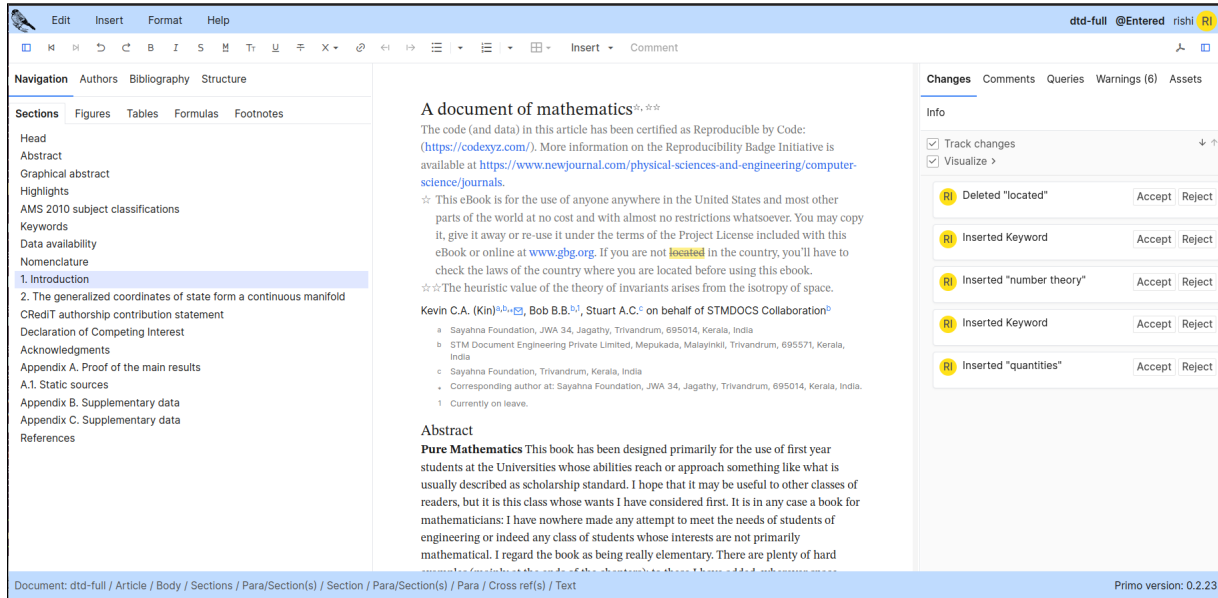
Edit Insert Format Help

dtd-full @Entered rishi RI

Insert Comment

Navigation Authors Bibliography Structure

Sections Figures Tables Formulas Footnotes

Head
Abstract
Graphical abstract
Highlights
AMS 2010 subject classifications
Keywords
Data availability
Nomenclature
1. Introduction
2. The generalized coordinates of state form a continuous manifold
CRediT authorship contribution statement
Declaration of Competing Interest
Acknowledgments
Appendix A. Proof of the main results
A.1. Static sources
Appendix B. Supplementary data
Appendix C. Supplementary data
References

A document of mathematics☆,☆☆

The code (and data) in this article has been certified as Reproducible by Code: (https://codexyz.com/). More information on the Reproducibility Badge Initiative is available at https://www.newjournal.com/physical-sciences-and-engineering/computer-science/journals.

☆ This eBook is for the use of anyone anywhere in the United States and most other parts of the world at no cost and with almost no restrictions whatsoever. You may copy it, give it away or re-use it under the terms of the Project License included with this eBook or online at www.gbg.org. If you are not located in the country, you'll have to check the laws of the country where you are located before using this ebook.

☆☆The heuristic value of the theory of invariants arises from the isotropy of space.

Kevin C.A. (Kin)a,b,* , Bob B.B.b,1, Stuart A.C.c on behalf of STMDOCS Collaborationb

a Sayahna Foundation, JWA 34, Jagathy, Trivandrum, 695014, Kerala, India
b STM Document Engineering Private Limited, Mepukada, Malayinkil, Trivandrum, 695571, Kerala, India
c Sayahna Foundation, Trivandrum, Kerala, India
* Corresponding author at: Sayahna Foundation, JWA 34, Jagathy, Trivandrum, 695014, Kerala, India.
1 Currently on leave.

Abstract

Pure Mathematics This book has been designed primarily for the use of first year students at the Universities whose abilities reach or approach something like what is usually described as scholarship standard. I hope that it may be useful to other classes of readers, but it is this class whose wants I have considered first. It is in any case a book for mathematicians: I have nowhere made any attempt to meet the needs of students of engineering or indeed any class of students whose interests are not primarily mathematical. I regard the book as being really elementary. There are plenty of hard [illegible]

Changes Comments Queries Warnings (6) Assets

Info

Track changes
Visualize >

RI Deleted "located" Accept Reject
RI Inserted Keyword Accept Reject
RI Inserted "number theory" Accept Reject
RI Inserted Keyword Accept Reject
RI Inserted "quantities" Accept Reject

Document: dtd-full / Article / Body / Sections / Para/Section(s) / Section / Para/Section(s) / Para / Cross ref(s) / Text

Primo version: 0.2.23